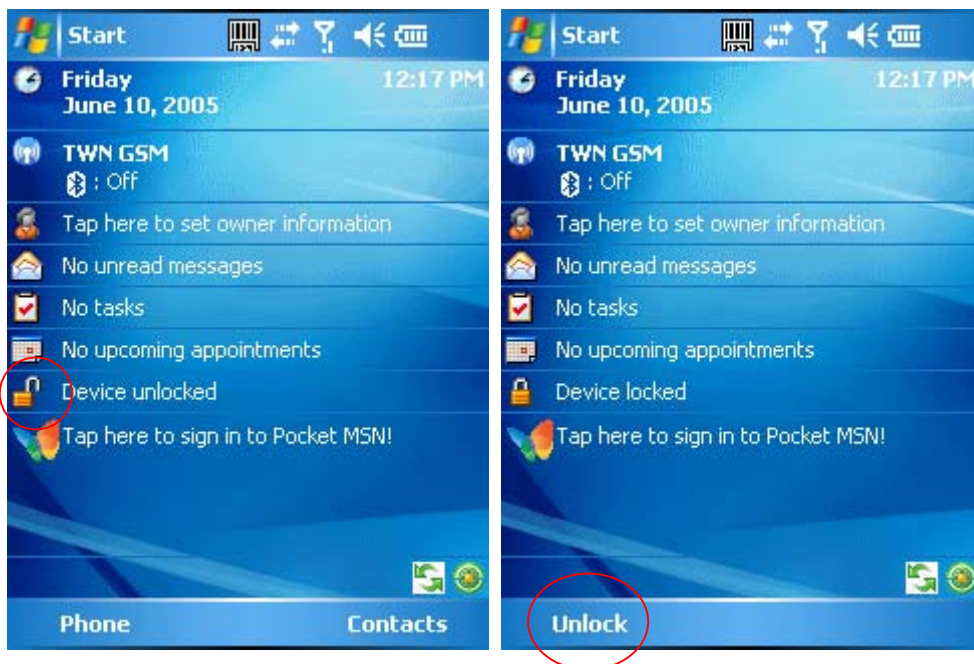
Start

Friday
June 10, 2005
12:17 PM

TWN GSM
: Off

Tap here to set owner information

No unread messages

No tasks

No upcoming appointments

Device unlocked

Tap here to sign in to Pocket MSN!

Phone
Contacts

Start

Friday
June 10, 2005
12:17 PM

TWN GSM
: Off

Tap here to set owner information

No unread messages

No tasks

No upcoming appointments

Device locked

Tap here to sign in to Pocket MSN!

Unlock